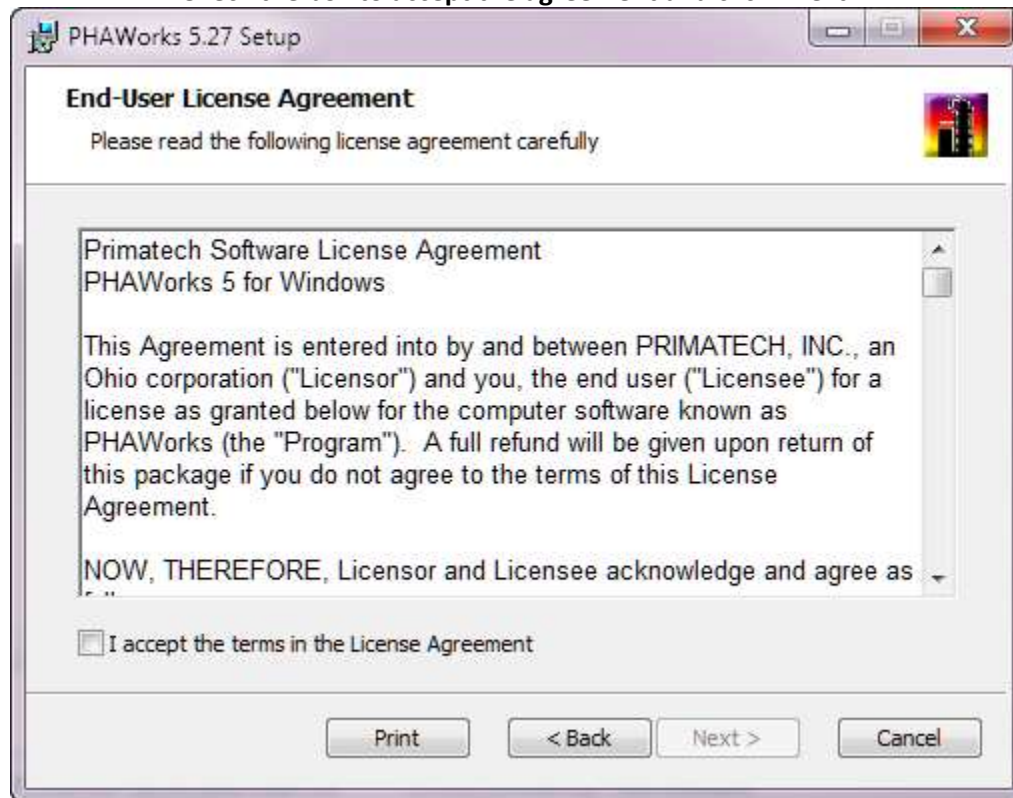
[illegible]

PHAWorks 5.27 Setup

End-User License Agreement

Please read the following license agreement carefully

Primatech Software License Agreement
PHAWorks 5 for Windows

This Agreement is entered into by and between PRIMATECH, INC., an Ohio corporation ("Licensor") and you, the end user ("Licensee") for a license as granted below for the computer software known as PHAWorks (the "Program"). A full refund will be given upon return of this package if you do not agree to the terms of this License Agreement.

NOW, THEREFORE, Licensor and Licensee acknowledge and agree as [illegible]

I accept the terms in the License Agreement

Print | < Back | Next > | Cancel